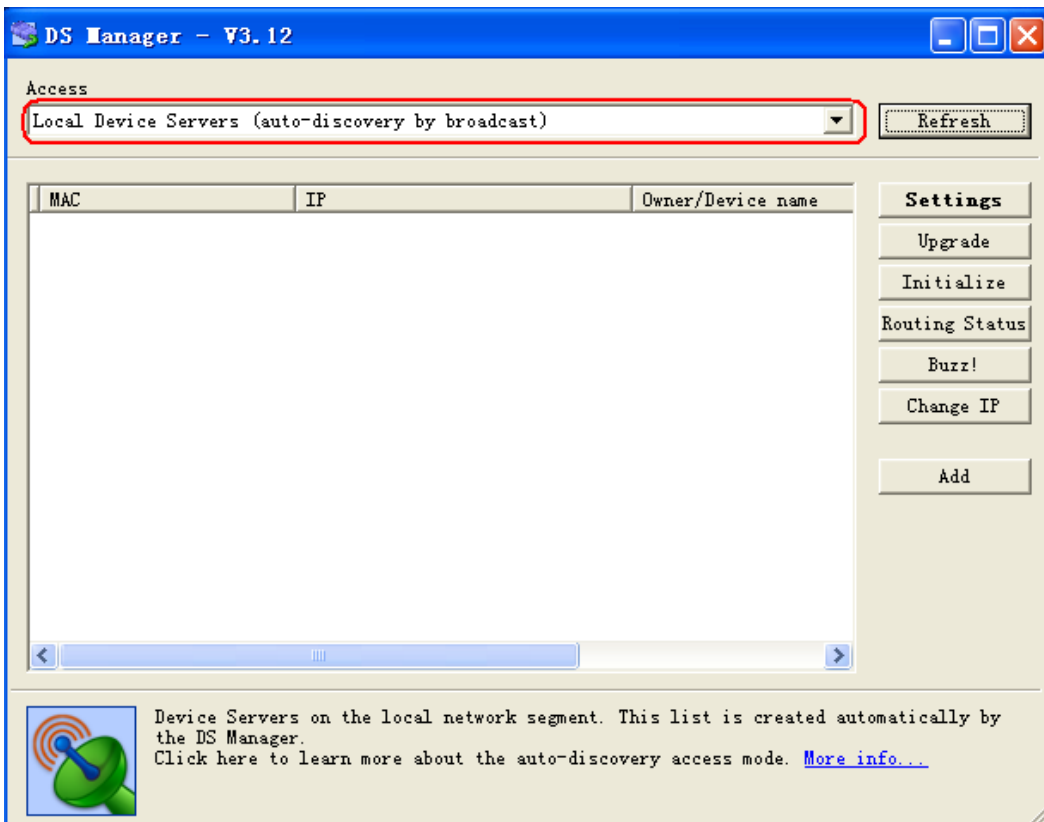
DS Manager - V3.12

Access

Local Device Servers (auto-discovery by broadcast)

Refresh

| MAC | IP | Owner/Device name |
|---|---|---|

Settings

Upgrade

Initialize

Routing Status

Buzz!

Change IP

Add

Device Servers on the local network segment. This list is created automatically by the DS Manager.
Click here to learn more about the auto-discovery access mode. More info...